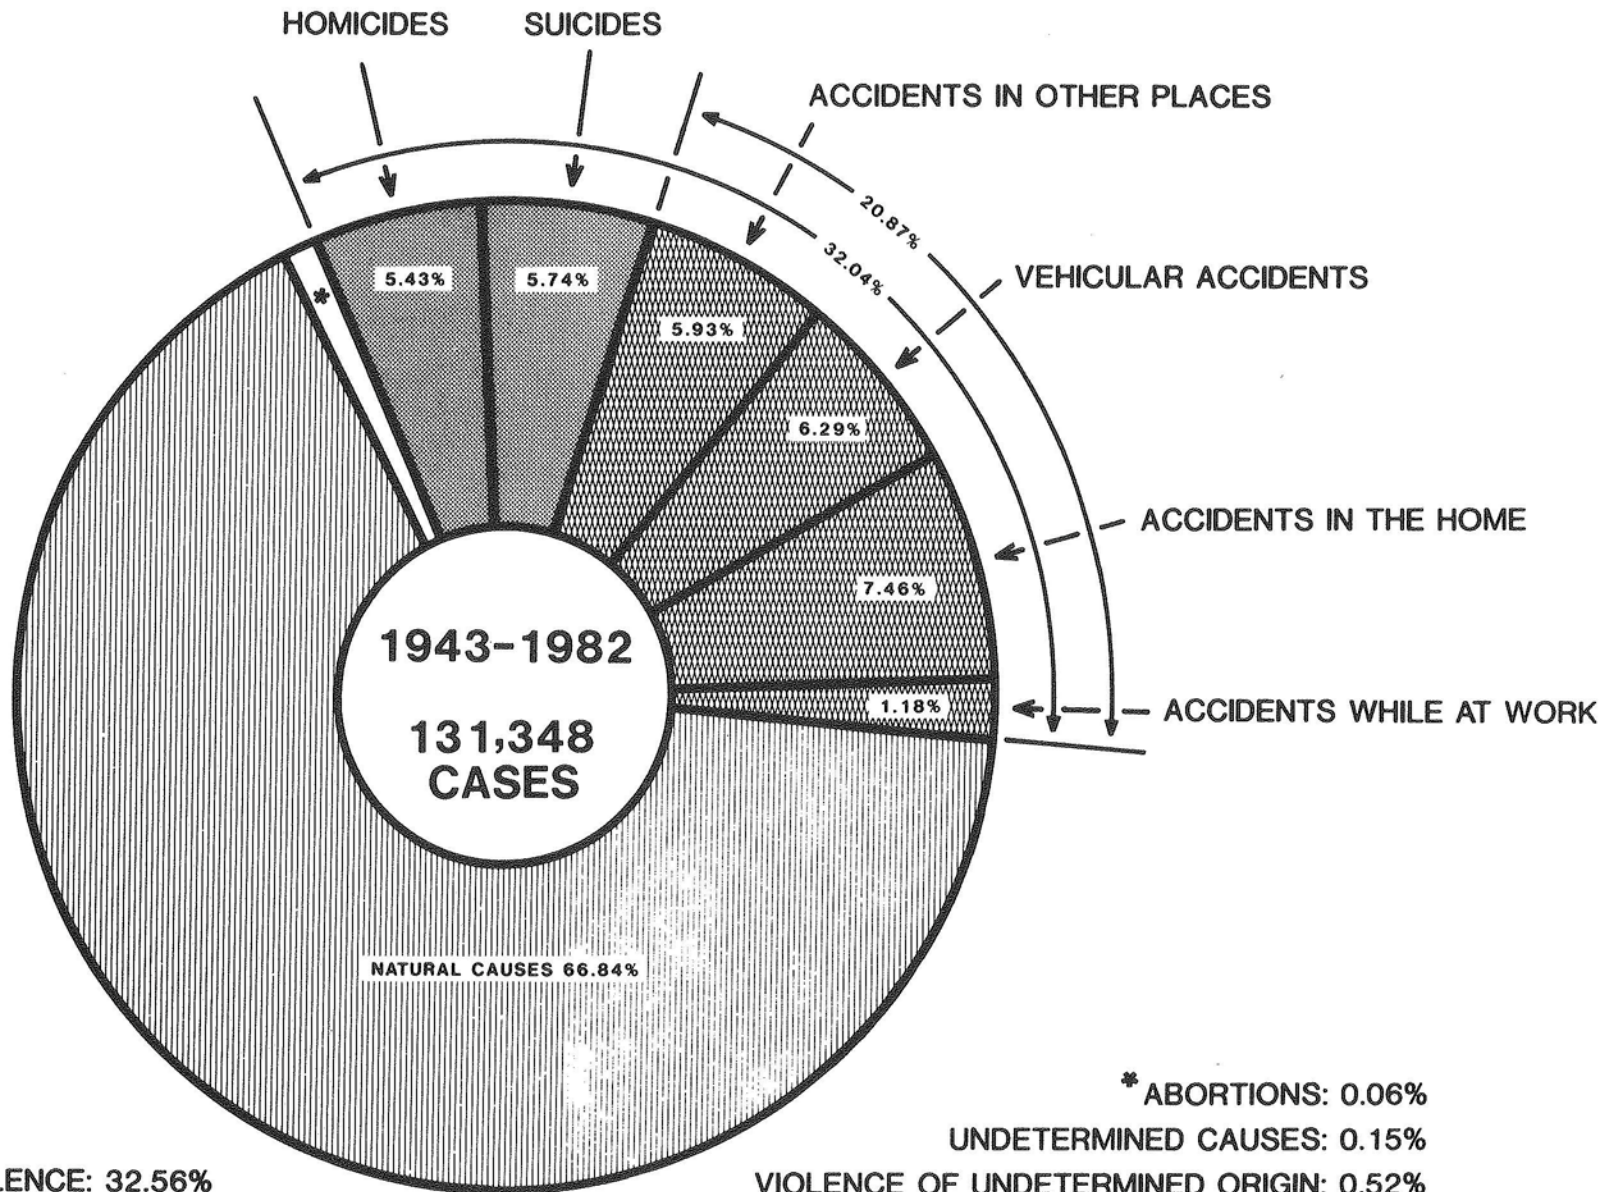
HOMICIDES

SUICIDES

ACCIDENTS IN OTHER PLACES

20.87%

32.04%

VEHICULAR ACCIDENTS

ACCIDENTS IN THE HOME

ACCIDENTS WHILE AT WORK

*

5.43%

5.74%

5.93%

6.29%

7.46%

1.18%

1943-1982

131,348 CASES

NATURAL CAUSES 66.84%

*ABORTIONS: 0.06%

UNDETERMINED CAUSES: 0.15%

VIOLENCE OF UNDETERMINED ORIGIN: 0.52%

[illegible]LENCE: 32.56%